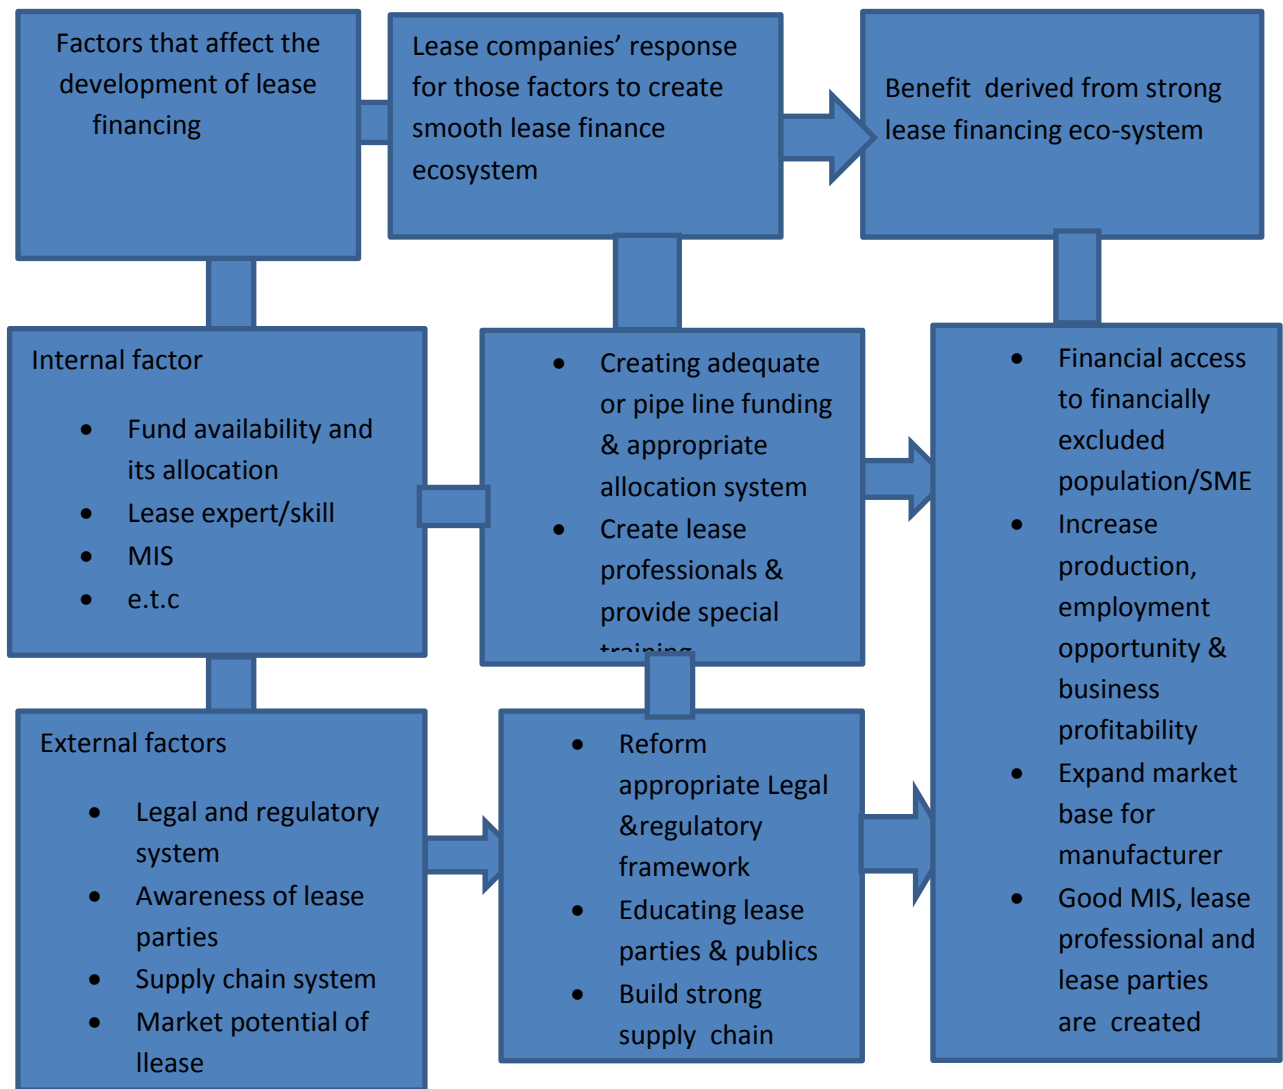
Factors that affect the development of lease financing

Lease companies' response for those factors to create smooth lease finance ecosystem

Benefit derived from strong lease financing eco-system

Internal factor

- Fund availability and its allocation
- Lease expert/skill
- MIS
- e.t.c

- Creating adequate or pipe line funding & appropriate allocation system
- Create lease professionals & provide special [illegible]

- Financial access to financially excluded population/SME
- Increase production, employment opportunity & business profitability
- Expand market base for manufacturer
- Good MIS, lease professional and lease parties are created

External factors

- Legal and regulatory system
- Awareness of lease parties
- Supply chain system
- Market potential of llease

- Reform appropriate Legal &regulatory framework
- Educating lease parties & publics
- Build strong supply chain